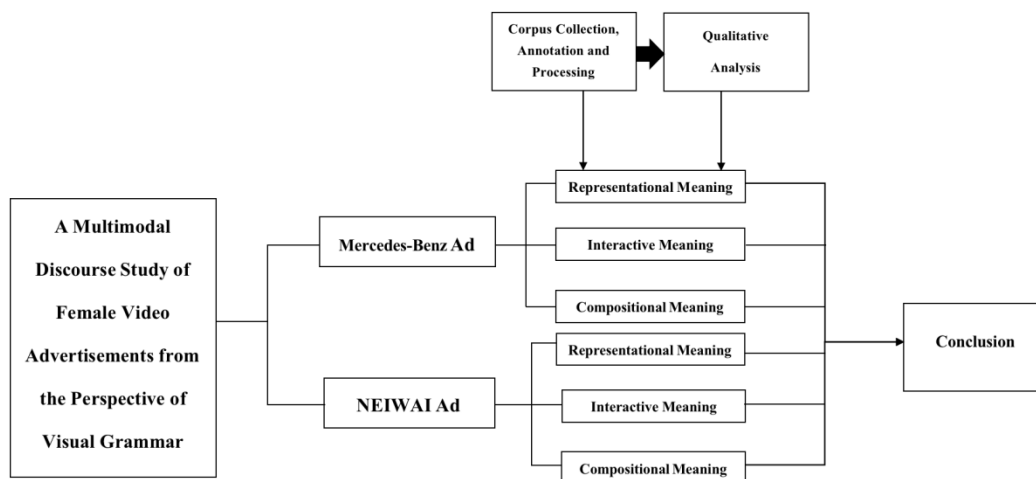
Corpus Collection, Annotation and Processing

Qualitative Analysis

A Multimodal Discourse Study of Female Video Advertisements from the Perspective of Visual Grammar

Mercedes-Benz Ad

Representational Meaning

Interactive Meaning

Compositional Meaning

NEIWAI Ad

Representational Meaning

Interactive Meaning

Compositional Meaning

Conclusion